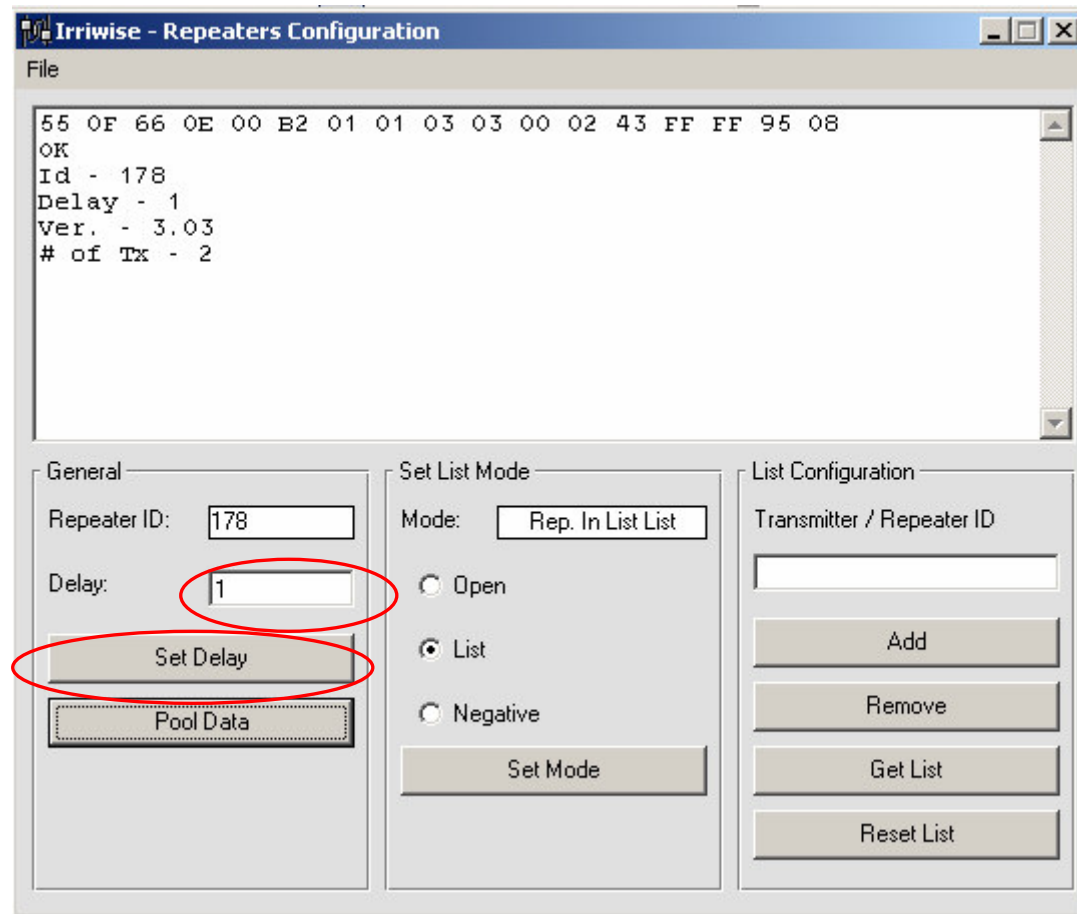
Irriwise - Repeaters Configuration

File

55 0F 66 0E 00 B2 01 01 03 03 00 02 43 FF FF 95 08
OK
Id - 178
Delay - 1
Ver. - 3.03
# of Tx - 2

General

Repeater ID: 178

Delay: 1

Set Delay

Pool Data

Set List Mode

Mode: Rep. In List List

Open

List

Negative

Set Mode

List Configuration

Transmitter / Repeater ID

Add

Remove

Get List

Reset List